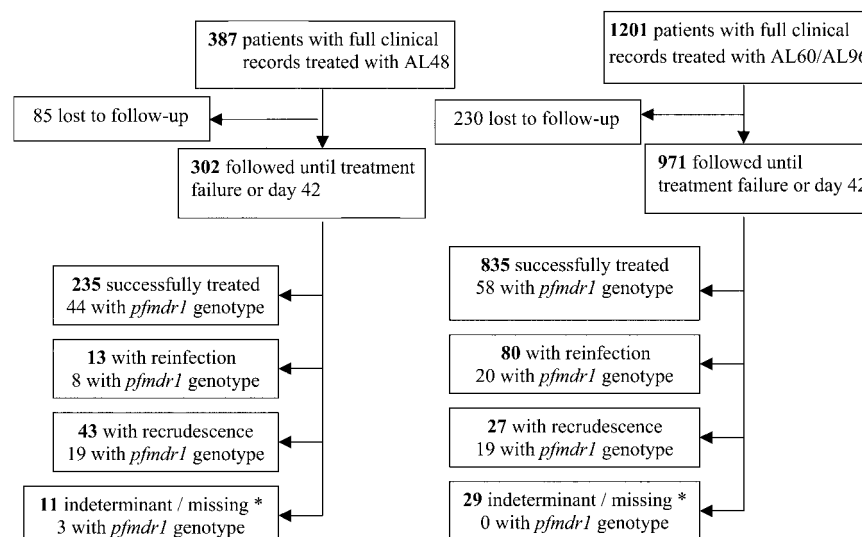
**387** patients with full clinical records treated with AL48

85 lost to follow-up

**302** followed until treatment failure or day 42

**235** successfully treated
44 with *pfmdr1* genotype

**13** with reinfection
8 with *pfmdr1* genotype

**43** with recrudescence
19 with *pfmdr1* genotype

**11** indeterminant / missing *
3 with *pfmdr1* genotype

**1201** patients with full clinical records treated with AL60/AL9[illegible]

230 lost to follow-up

**971** followed until treatment failure or day 4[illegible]

**835** successfully treated
58 with *pfmdr1* genotype

**80** with reinfection
20 with *pfmdr1* genotype

**27** with recrudescence
19 with *pfmdr1* genotype

**29** indeterminant / missing *
0 with *pfmdr1* genotype